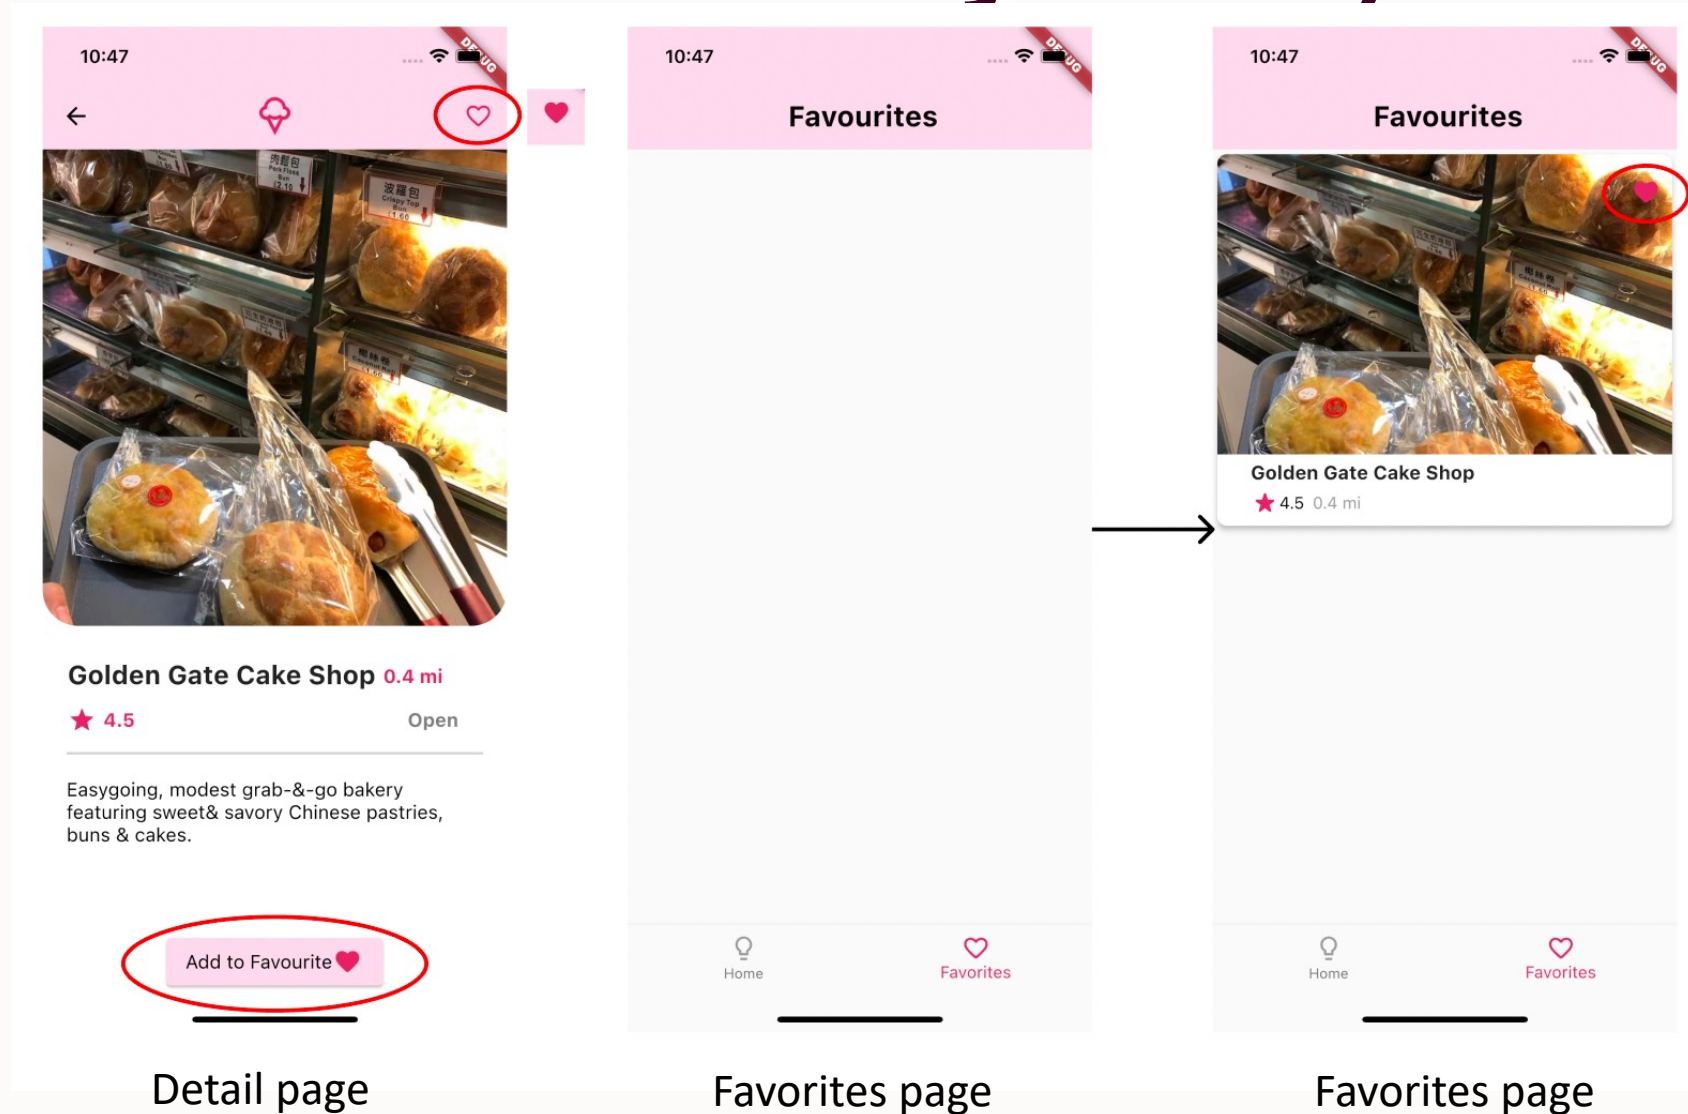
10:47

DEBUG

Golden Gate Cake Shop 0.4 mi

4.5 Open

Easygoing, modest grab-&-go bakery featuring sweet& savory Chinese pastries, buns & cakes.

Add to Favourite

Detail page

10:47

DEBUG

Favourites

Home Favorites

Favorites page

10:47

DEBUG

Favourites

Golden Gate Cake Shop

4.5 0.4 mi

Home Favorites

Favorites page